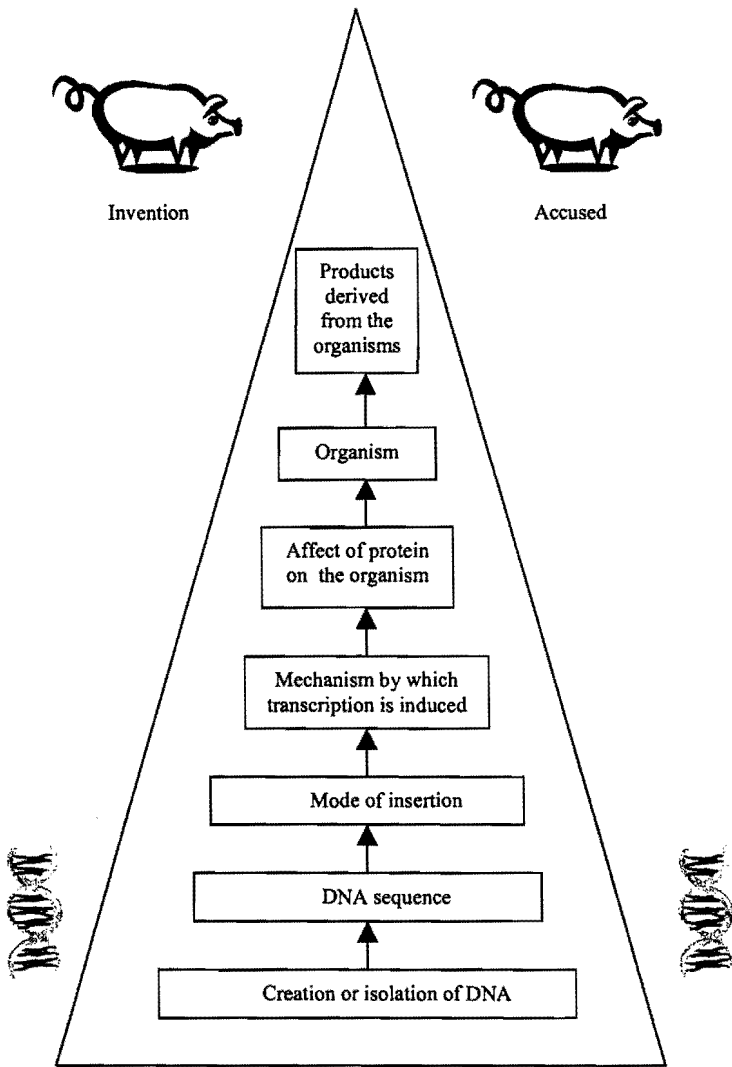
Invention

Accused

Products derived from the organisms

Organism

Affect of protein on the organism

Mechanism by which transcription is induced

Mode of insertion

DNA sequence

Creation or isolation of DNA